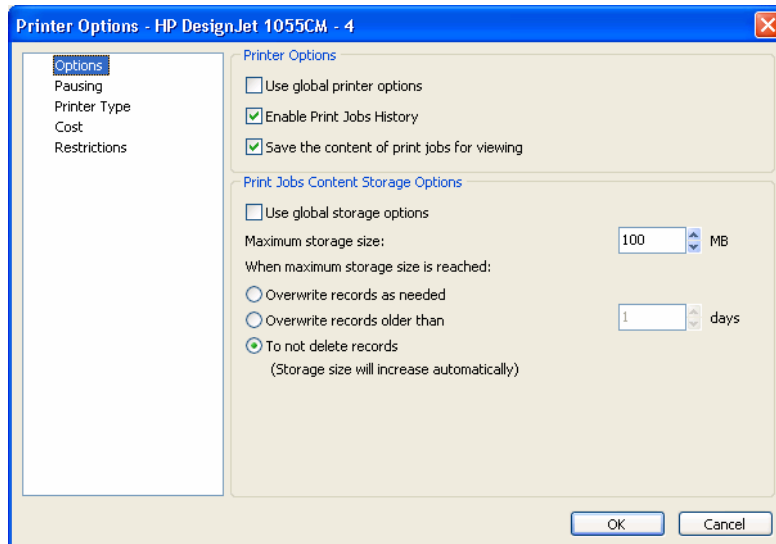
Printer Options - HP DesignJet 1055CM - 4

Options
Pausing
Printer Type
Cost
Restrictions

Printer Options

Use global printer options

Enable Print Jobs History

Save the content of print jobs for viewing

Print Jobs Content Storage Options

Use global storage options

Maximum storage size: 100 MB

When maximum storage size is reached:

Overwrite records as needed

Overwrite records older than 1 days

To not delete records
(Storage size will increase automatically)

OK Cancel